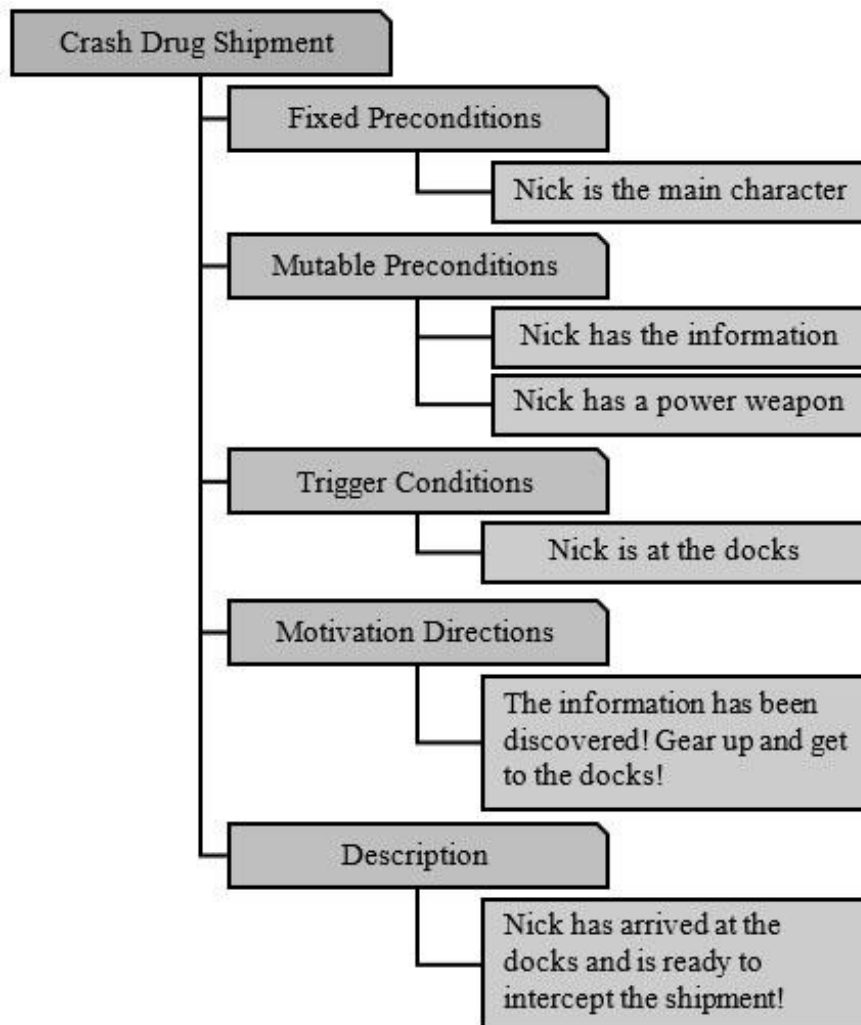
Crash Drug Shipment

Fixed Preconditions

Nick is the main character

Mutable Preconditions

Nick has the information

Nick has a power weapon

Trigger Conditions

Nick is at the docks

Motivation Directions

The information has been discovered! Gear up and get to the docks!

Description

Nick has arrived at the docks and is ready to intercept the shipment!